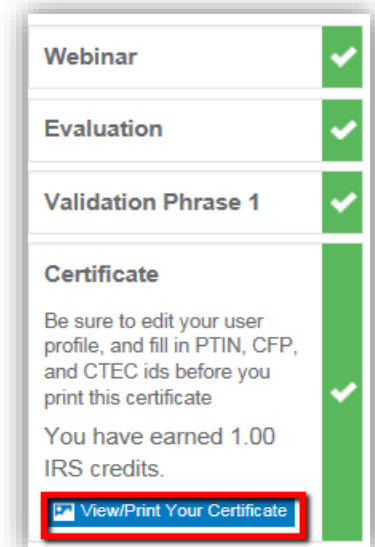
Webinar

Evaluation

Validation Phrase 1

Certificate

Be sure to edit your user profile, and fill in PTIN, CFP, and CTEC ids before you print this certificate

You have earned 1.00 IRS credits.

View/Print Your Certificate